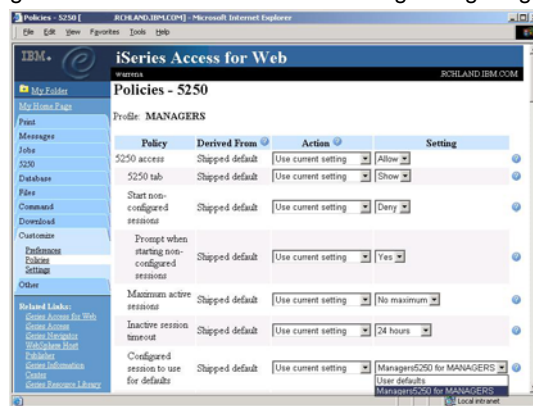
Policies - 5250 [ .RCHLAND.IBM.COM] - Microsoft Internet Explorer

File Edit View Favorites Tools Help

IBM.

iSeries Access for Web

warrena

.RCHLAND.IBM.COM

My Folder

My Home Page

Print

Messages

Jobs

5250

Database

Files

Command

Download

Customize

Preferences

Policies

Settings

Other

Related Links:

iSeries Access for Web

iSeries Access

iSeries Navigator

WebSphere Host Publisher

iSeries Information Center

iSeries Resource Library

Policies - 5250

Profile: MANAGERS

| Policy | Derived From | Action | Setting |
|---|---|---|---|
| 5250 access | Shipped default | Use current setting | Allow |
| 5250 tab | Shipped default | Use current setting | Show |
| Start non-configured sessions | Shipped default | Use current setting | Deny |
| Prompt when starting non-configured sessions | Shipped default | Use current setting | Yes |
| Maximum active sessions | Shipped default | Use current setting | No maximum |
| Inactive session timeout | Shipped default | Use current setting | 24 hours |
| Configured session to use for defaults | Shipped default | Use current setting | Managers5250 for MANAGERS |

User defaults

Managers5250 for MANAGERS

Local intranet